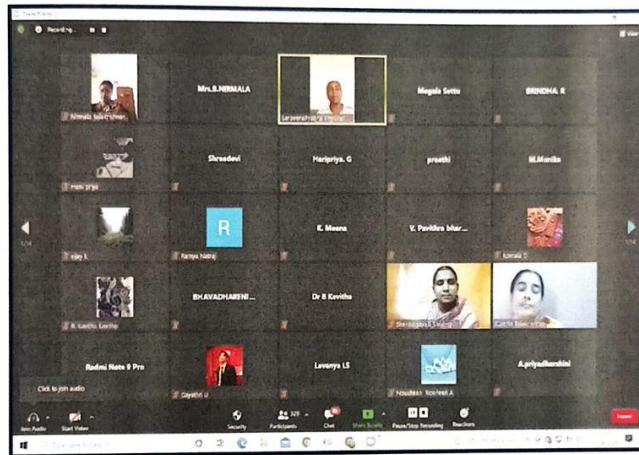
Zoom Meeting

Recording...

View

Nirmala balakrishnan

Mrs.B.NERMALA

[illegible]

Megala Settu

BRINDHA. R

mani priya

Shreedevi

Haripriya. G

preethi

M.Monika

1/14

vijay k

R

Ramya Natraj

K. Meena

V. Pavithra bhar...

komala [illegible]

1/14

R. Keerthi Keerthi

BHAVADHARENI...

Dr B Kavitha

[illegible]

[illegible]

Redmi Note 9 Pro

Gayathri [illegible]

Lavanya LS

Noushad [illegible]

A.priyadharshini

Click to join audio

Join Audio

Start Video

Security

Participants 329

Chat

Share Screen

Pause/Stop Recording

Reactions

Leave